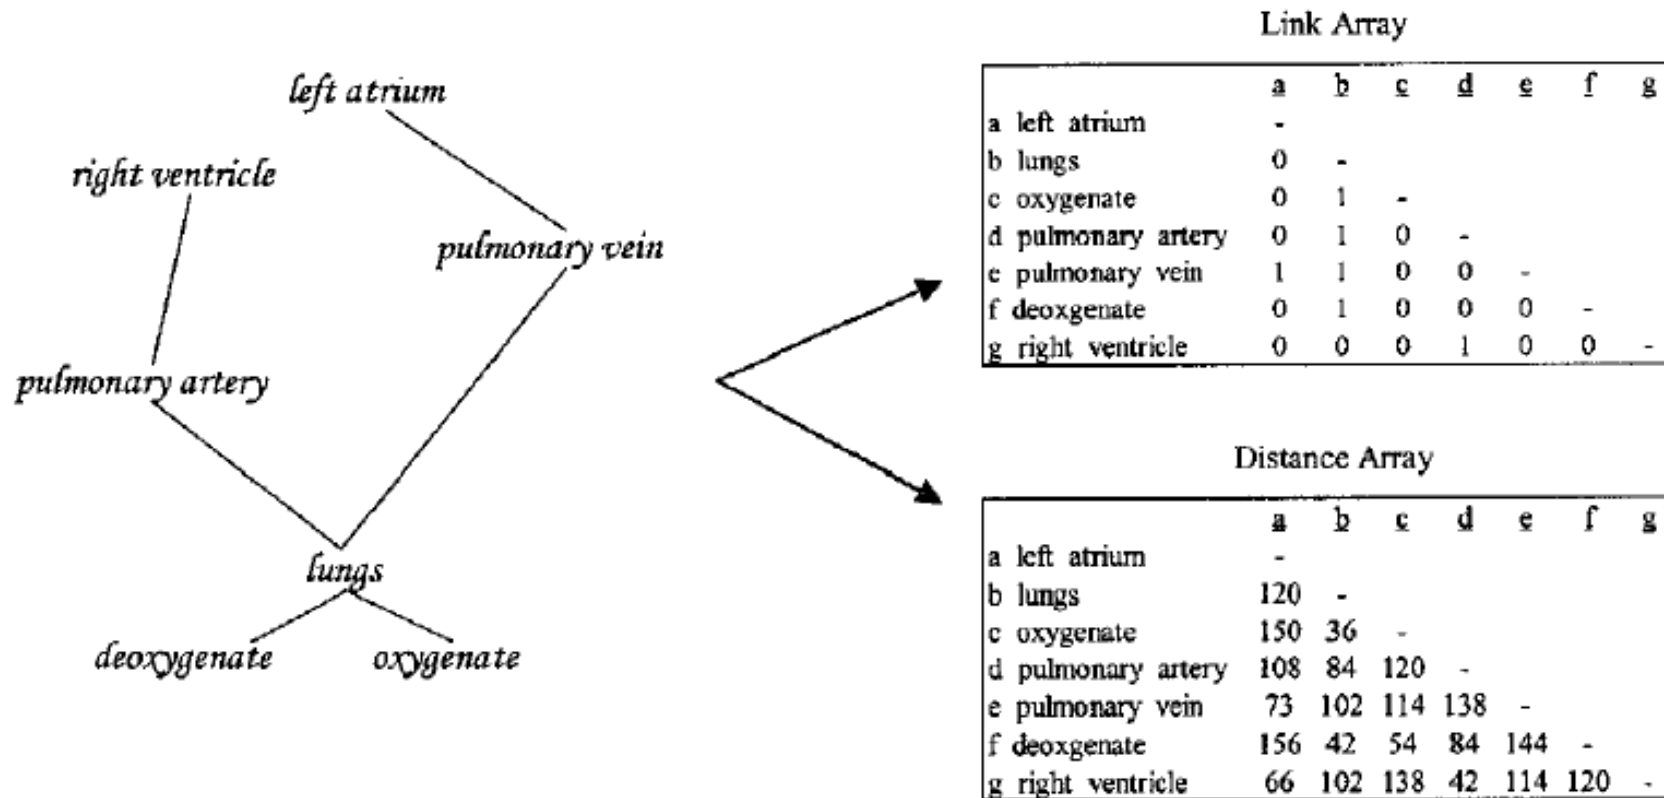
left atrium

right ventricle

pulmonary vein

pulmonary artery

lungs

deoxygenate

oxygenate

Link Array

| | a | b | c | d | e | f | g |
|---|---|---|---|---|---|---|---|
| a left atrium | - | | | | | | |
| b lungs | 0 | - | | | | | |
| c oxygenate | 0 | 1 | - | | | | |
| d pulmonary artery | 0 | 1 | 0 | - | | | |
| e pulmonary vein | 1 | 1 | 0 | 0 | - | | |
| f deoxgenate | 0 | 1 | 0 | 0 | 0 | - | |
| g right ventricle | 0 | 0 | 0 | 1 | 0 | 0 | - |

Distance Array

| | a | b | c | d | e | f | g |
|---|---|---|---|---|---|---|---|
| a left atrium | - | | | | | | |
| b lungs | 120 | - | | | | | |
| c oxygenate | 150 | 36 | - | | | | |
| d pulmonary artery | 108 | 84 | 120 | - | | | |
| e pulmonary vein | 73 | 102 | 114 | 138 | - | | |
| f deoxgenate | 156 | 42 | 54 | 84 | 144 | - | |
| g right ventricle | 66 | 102 | 138 | 42 | 114 | 120 | - |